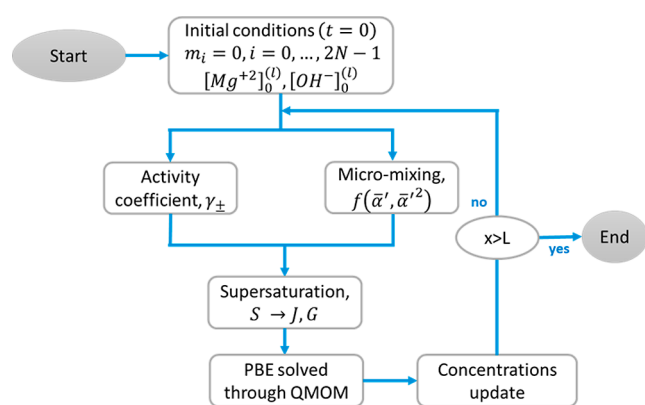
Start

Initial conditions $(t = 0)$
$m_i = 0, i = 0, \ldots, 2N - 1$
$[Mg^{+2}]_0^{(l)}, [OH^-]_0^{(l)}$

Activity coefficient, $\gamma_{\pm}$

Micro-mixing, $f(\bar{\alpha}', \bar{\alpha}'^2)$

no

x>L

yes

End

Supersaturation, $S \rightarrow J, G$

PBE solved through QMOM

Concentrations update